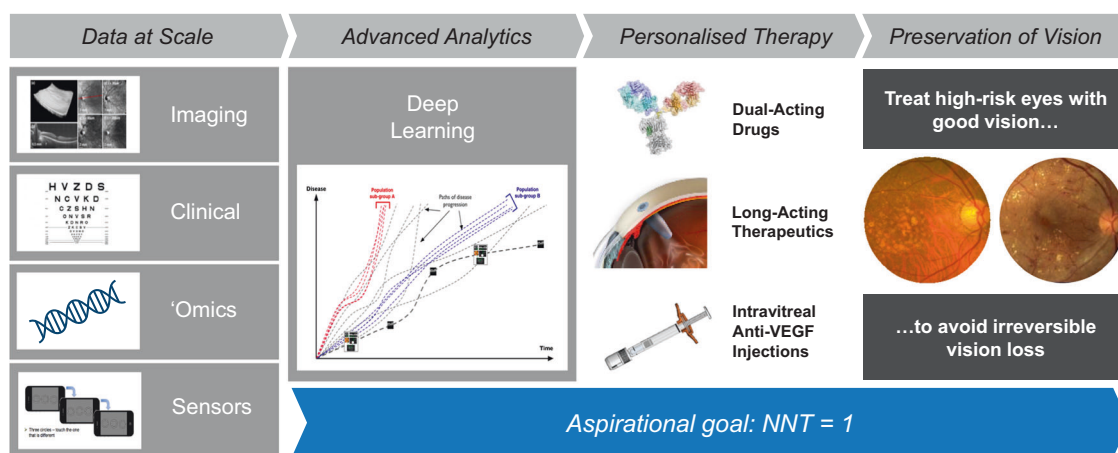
Data at Scale

Advanced Analytics

Personalised Therapy

Preservation of Vision

Imaging

H V Z D S
N C V K D
C Z S H N
O N V S R
K D N R O
Z K C S V

Clinical

'Omics

Three circles – touch the one that is different

Sensors

Deep Learning

Disease

Population sub-group A

Paths of disease progression

Population sub-group B

Time

Dual-Acting Drugs

Long-Acting Therapeutics

Intravitreal Anti-VEGF Injections

Treat high-risk eyes with good vision…

…to avoid irreversible vision loss

Aspirational goal: NNT = 1